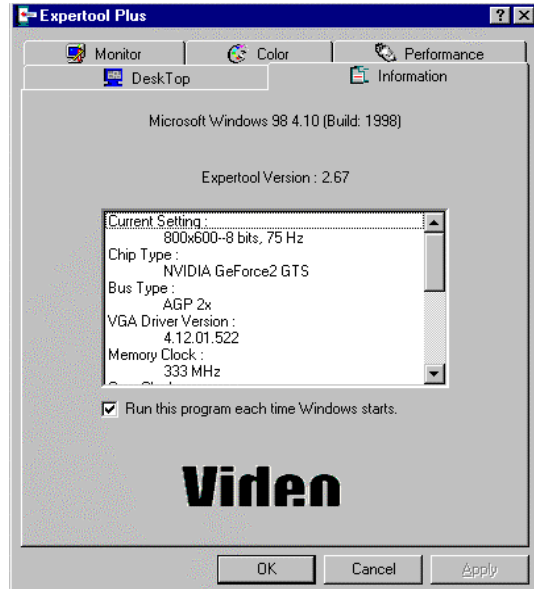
Expertool Plus

?

Monitor

Color

Performance

DeskTop

Information

Microsoft Windows 98 4.10 (Build: 1998)

Expertool Version : 2.67

Current Setting :
800x600--8 bits, 75 Hz
Chip Type :
NVIDIA GeForce2 GTS
Bus Type :
AGP 2x
VGA Driver Version :
4.12.01.522
Memory Clock :
333 MHz
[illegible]

Run this program each time Windows starts.

Viden

OK

Cancel

Apply